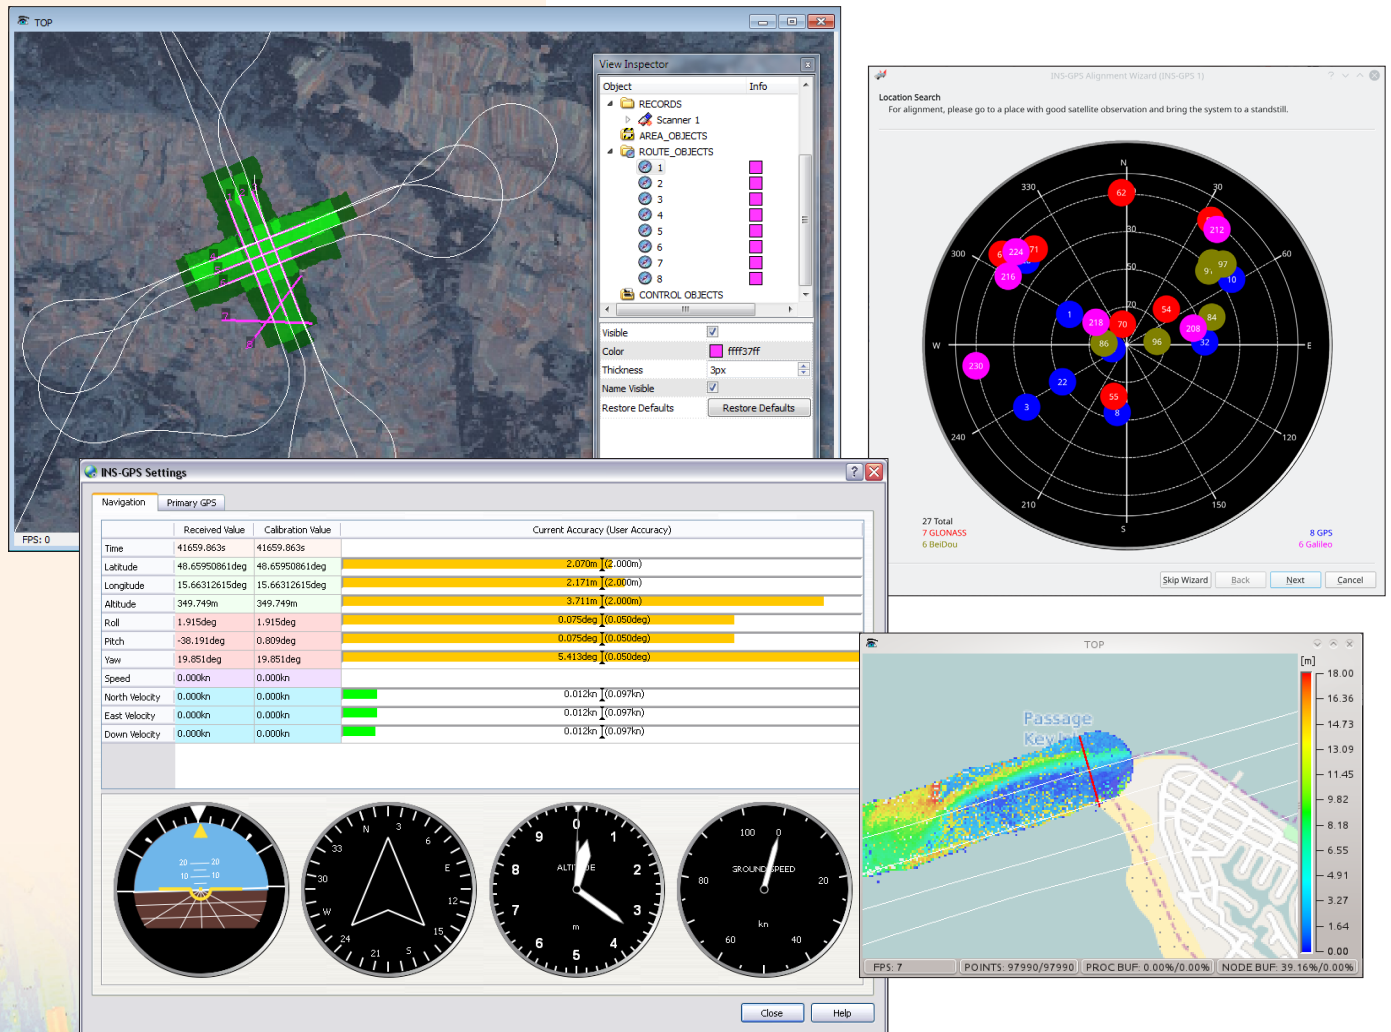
TOP

FPS: 0

View Inspector

| Object | Info |
|---|---|
| RECORDS | |
| Scanner 1 | |
| AREA_OBJECTS | |
| ROUTE_OBJECTS | |
| 1 | |
| 2 | |
| 3 | |
| 4 | |
| 5 | |
| 6 | |
| 7 | |
| 8 | |
| CONTROL OBJECTS | |

| | |
|---|---|
| Visible | |
| Color | ffff37ff |
| Thickness | 3px |
| Name Visible | |
| Restore Defaults | Restore Defaults |

INS-GPS Alignment Wizard (INS-GPS 1)

Location Search
For alignment, please go to a place with good satellite observation and bring the system to a standstill.

N 30 60 E 120 150 S 210 240 W 300 330

62 212 71 6 224 216 97 91 10 1 218 70 54 84 208 86 96 32 230 22 3 55 8 30 50 70

27 Total
7 GLONASS
6 BeiDou
8 GPS
6 Galileo

Skip Wizard Back Next Cancel

INS-GPS Settings

Navigation Primary GPS

| | Received Value | Calibration Value | Current Accuracy (User Accuracy) |
|---|---|---|---|
| Time | 41659.863s | 41659.863s | |
| Latitude | 48.65950861deg | 48.65950861deg | 2.070m (2.000m) |
| Longitude | 15.66312615deg | 15.66312615deg | 2.171m (2.000m) |
| Altitude | 349.749m | 349.749m | 3.711m (2.000m) |
| Roll | 1.915deg | 1.915deg | 0.075deg (0.050deg) |
| Pitch | -38.191deg | 0.809deg | 0.075deg (0.050deg) |
| Yaw | 19.851deg | 19.851deg | 5.413deg (0.050deg) |
| Speed | 0.000kn | 0.000kn | |
| North Velocity | 0.000kn | 0.000kn | 0.012kn (0.097kn) |
| East Velocity | 0.000kn | 0.000kn | 0.012kn (0.097kn) |
| Down Velocity | 0.000kn | 0.000kn | 0.012kn (0.097kn) |

20 20 10 10
N 3 6 E 12 15 S 21 24 W 30 33
0 1 2 3 4 5 6 7 8 9 ALTITUDE m
100 0 20 40 60 80 GROUND SPEED kn

Close Help

TOP

[m]
18.00
16.36
14.73
13.09
11.45
9.82
8.18
6.55
4.91
3.27
1.64
0.00

Passage
Key

FPS: 7 POINTS: 97990/97990 PROC BUF: 0.00%/0.00% NODE BUF: 39.16%/0.00%